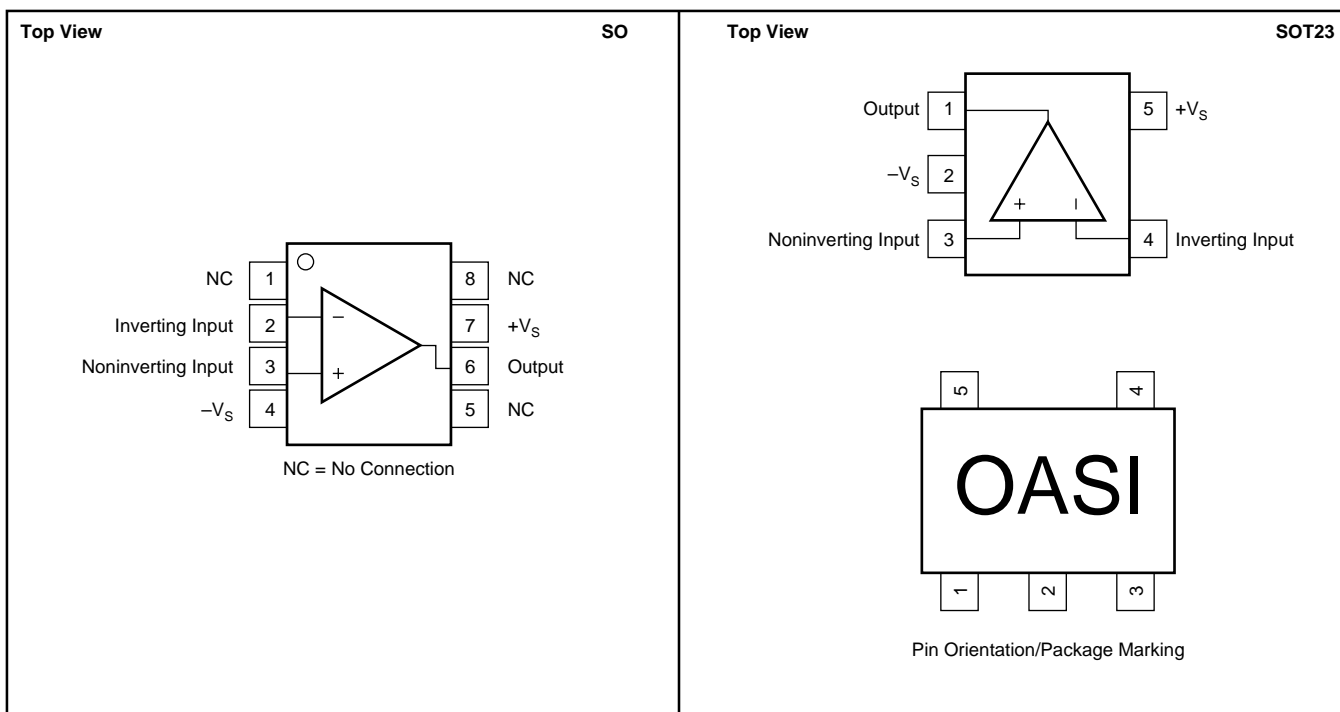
Top View SO

NC 1
Inverting Input 2
Noninverting Input 3
$-V_S$ 4

8 NC
7 $+V_S$
6 Output
5 NC

−
+

NC = No Connection

Top View SOT23

Output 1
$-V_S$ 2
Noninverting Input 3

5 $+V_S$
4 Inverting Input

+ −

5 4

OASI

1 2 3

Pin Orientation/Package Marking